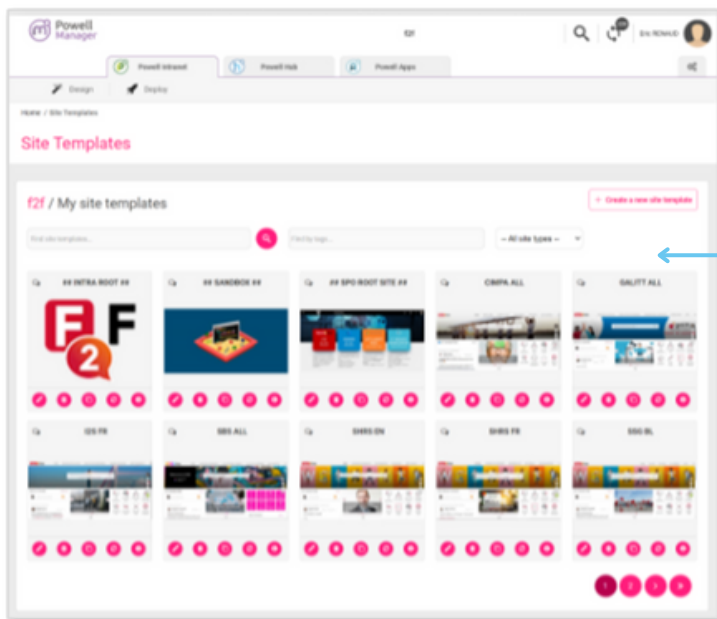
Powell Manager

f2f

Eric ROMAUD

Powell Intranet

Powell Hub

Powell Apps

Design

Deploy

Home / Site Templates

Site Templates

f2f / My site templates

+ Create a new site template

Find site templates...

Find by tags...

-- All site types --

## INTRA ROOT ##

F 2 F

## SANDBOX ##

## SPO ROOT SITE ##

CIMPA ALL

GALITT ALL

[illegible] FR

SBS ALL

SHRS EN

SHRS FR

SSG BL

1

2

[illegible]

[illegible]